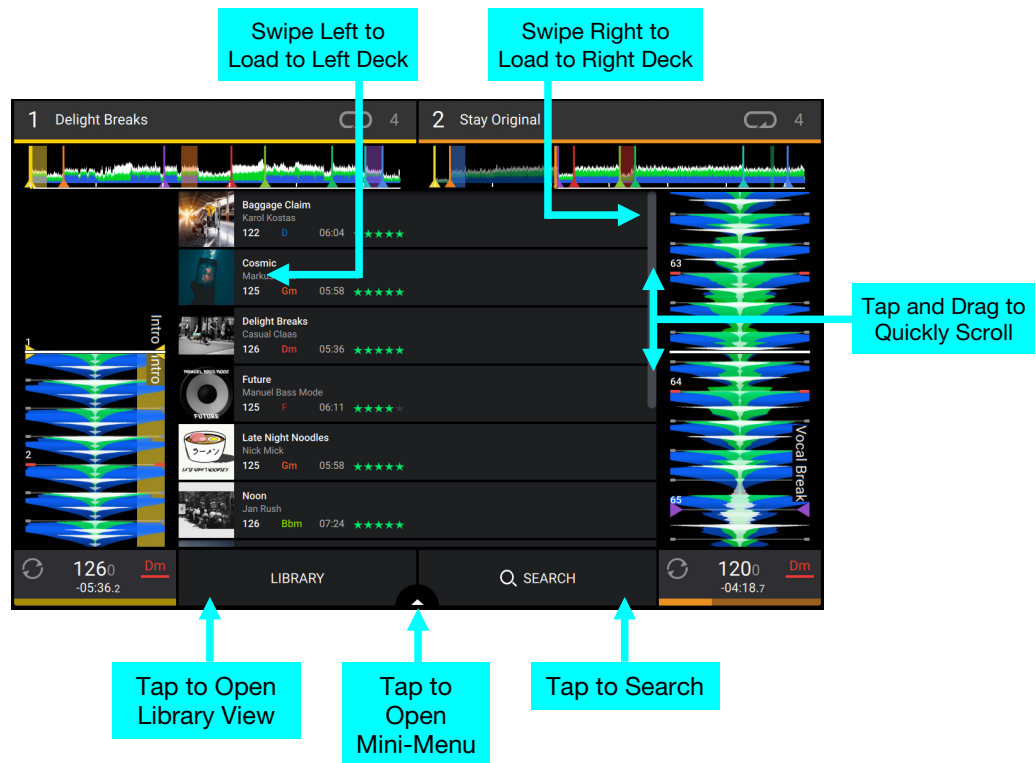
Swipe Left to Load to Left Deck

Swipe Right to Load to Right Deck

1 Delight Breaks 4

2 Stay Original 4

Baggage Claim
Karol Kostas
122 D 06:04 ★★★★★

Cosmic
Marku
125 Gm 05:58 ★★★★★

Delight Breaks
Casual Claas
126 Dm 05:36 ★★★★★

Future
Manuel Bass Mode
125 F 06:11 ★★★★

Late Night Noodles
Nick Mick
125 Gm 05:58 ★★★★★

Noon
Jan Rush
126 Bbm 07:24 ★★★★★

Intro Intro

1

2

63

64

65

Vocal Break

Tap and Drag to Quickly Scroll

126.0 Dm
-05:36.2

LIBRARY

SEARCH

120.0 Dm
-04:18.7

Tap to Open Library View

Tap to Open Mini-Menu

Tap to Search